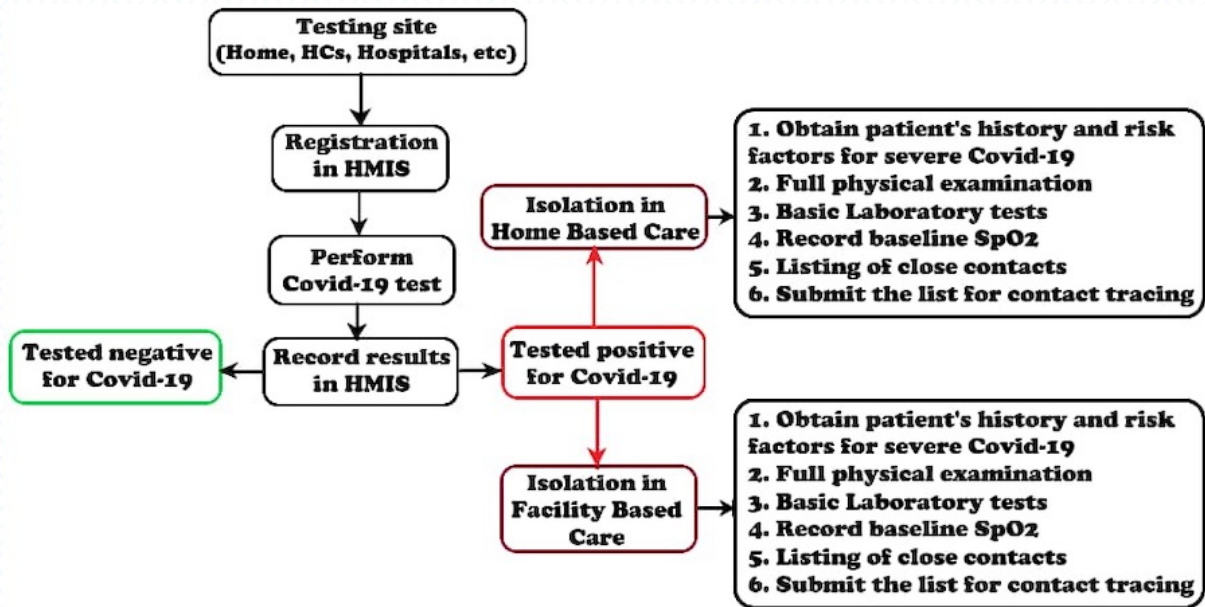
Testing site
(Home, HCs, Hospitals, etc)

Registration in HMIS

Perform Covid-19 test

Tested negative for Covid-19

Record results in HMIS

Tested positive for Covid-19

Isolation in Home Based Care

1. Obtain patient's history and risk factors for severe Covid-19
2. Full physical examination
3. Basic Laboratory tests
4. Record baseline SpO2
5. Listing of close contacts
6. Submit the list for contact tracing

Isolation in Facility Based Care

1. Obtain patient's history and risk factors for severe Covid-19
2. Full physical examination
3. Basic Laboratory tests
4. Record baseline SpO2
5. Listing of close contacts
6. Submit the list for contact tracing